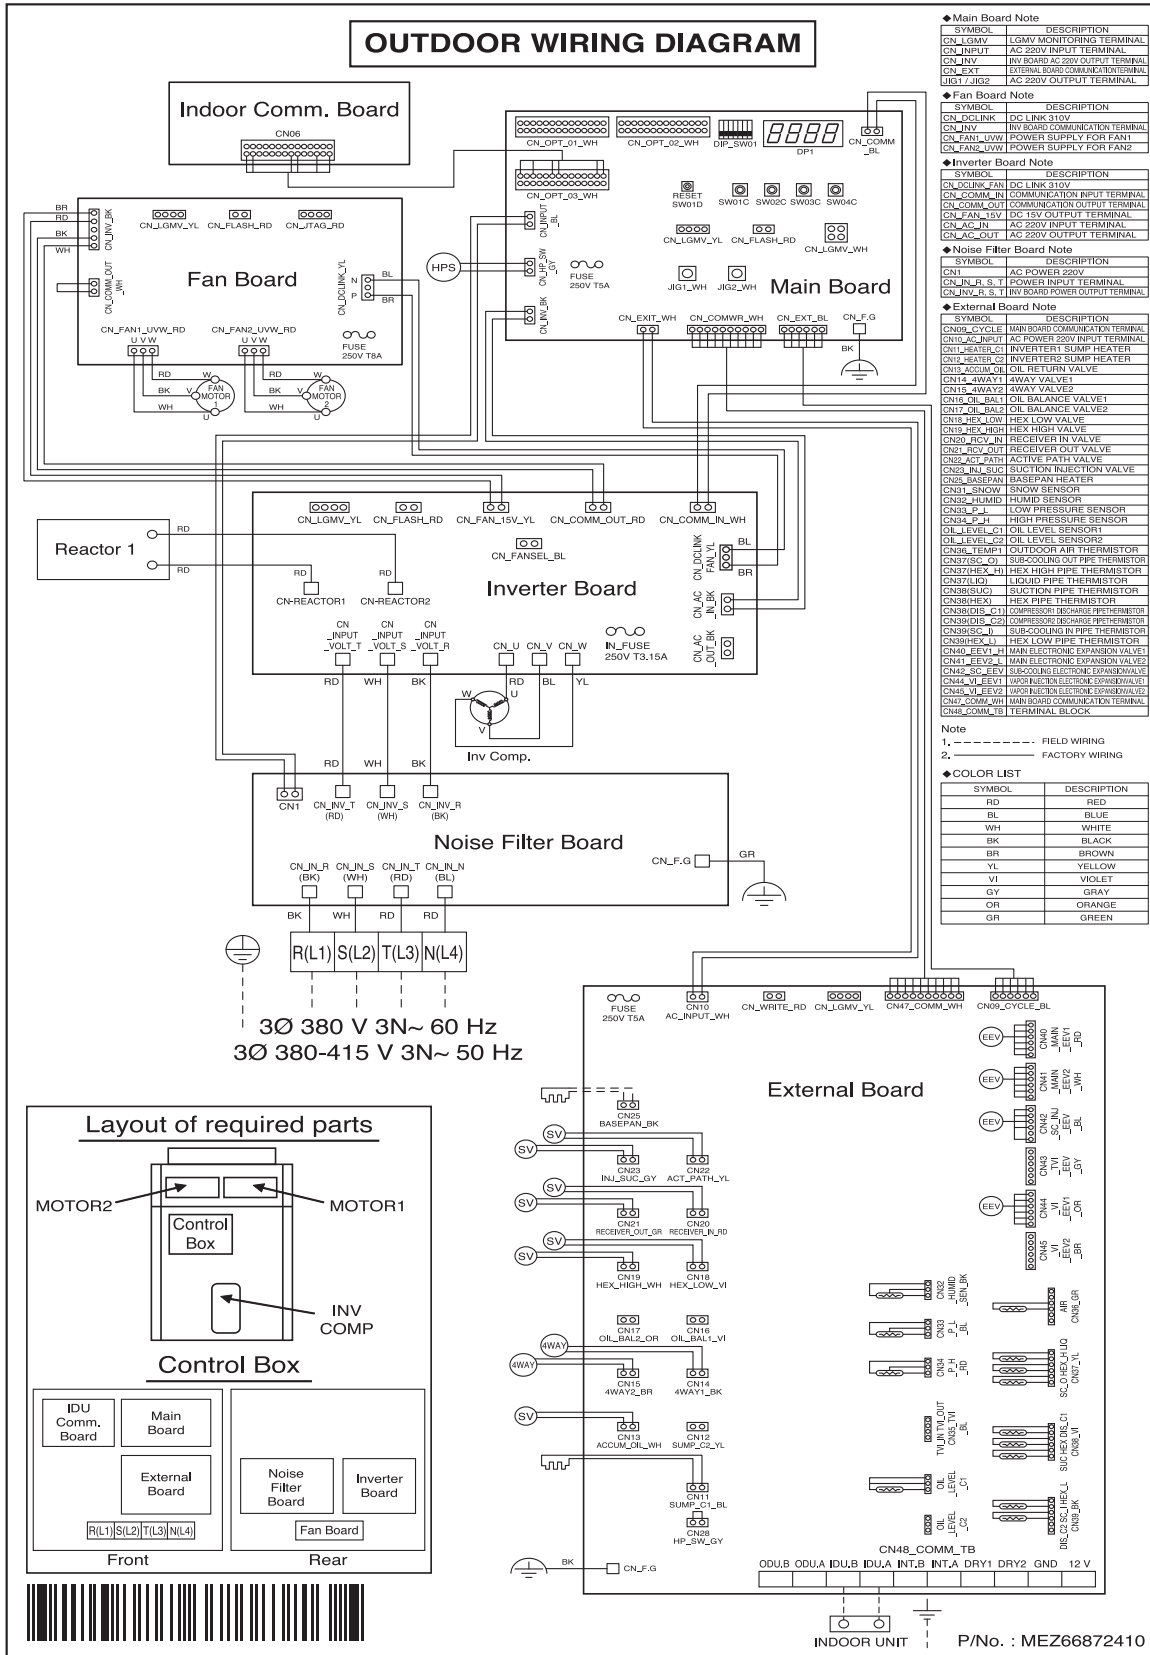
OUTDOOR WIRING DIAGRAM

Indoor Comm. Board
CN06

CN_OPT_01_WH CN_OPT_02_WH DIP_SW01 DP1 CN_COMM_BL
CN_OPT_03_WH
RESET SW01D SW01C SW02C SW03C SW04C
CN_INPUT_BL
HPS CN_HP_SW_GY
FUSE 250V T5A
CN_LGMV_YL CN_FLASH_RD CN_LGMV_WH
CN_INV_BK JIG1_WH JIG2_WH
Main Board
CN_EXIT_WH CN_COMWR_WH CN_EXT_BL CN_F.G
BK

BR RD BK WH
CN_INV_BK CN_LGMV_YL CN_FLASH_RD CN_JTAG_RD
CN_COMM_OUT_WH
Fan Board
CN_DCLINK_YL N P BL BR
FUSE 250V T8A
CN_FAN1_UVW_RD CN_FAN2_UVW_RD
U V W U V W
RD BK WH V W U FAN MOTOR 1
RD BK WH V W U FAN MOTOR 2

Reactor 1 RD RD
CN_LGMV_YL CN_FLASH_RD CN_FAN_15V_YL CN_COMM_OUT_RD CN_COMM_IN_WH
CN_FANSEL_BL
CN_DCLINK FAN_YL BL BR
RD RD
CN-REACTOR1 CN-REACTOR2
Inverter Board
CN_AC_IN_BK
CN_INPUT_VOLT_T CN_INPUT_VOLT_S CN_INPUT_VOLT_R
CN_U CN_V CN_W
IN_FUSE 250V T3.15A
CN_AC_OUT_BK
RD WH BK RD BL YL
W U V
Inv Comp.

RD WH BK
CN1 CN_INV_T (RD) CN_INV_S (WH) CN_INV_R (BK)
Noise Filter Board
CN_F.G GR
CN_IN_R (BK) CN_IN_S (WH) CN_IN_T (RD) CN_IN_N (BL)
BK WH RD RD
R(L1) S(L2) T(L3) N(L4)
3Ø 380 V 3N~ 60 Hz
3Ø 380-415 V 3N~ 50 Hz

◆Main Board Note
| SYMBOL | DESCRIPTION |
|---|---|
| CN_LGMV | LGMV MONITORING TERMINAL |
| CN_INPUT | AC 220V INPUT TERMINAL |
| CN_INV | INV BOARD AC 220V OUTPUT TERMINAL |
| CN_EXT | EXTERNAL BOARD COMMUNICATION TERMINAL |
| JIG1 / JIG2 | AC 220V OUTPUT TERMINAL |

◆Fan Board Note
| SYMBOL | DESCRIPTION |
|---|---|
| CN_DCLINK | DC LINK 310V |
| CN_INV | INV BOARD COMMUNICATION TERMINAL |
| CN_FAN1_UVW | POWER SUPPLY FOR FAN1 |
| CN_FAN2_UVW | POWER SUPPLY FOR FAN2 |

◆Inverter Board Note
| SYMBOL | DESCRIPTION |
|---|---|
| CN_DCLINK_FAN | DC LINK 310V |
| CN_COMM_IN | COMMUNICATION INPUT TERMINAL |
| CN_COMM_OUT | COMMUNICATION OUTPUT TERMINAL |
| CN_FAN_15V | DC 15V OUTPUT TERMINAL |
| CN_AC_IN | AC 220V INPUT TERMINAL |
| CN_AC_OUT | AC 220V OUTPUT TERMINAL |

◆Noise Filter Board Note
| SYMBOL | DESCRIPTION |
|---|---|
| CN1 | AC POWER 220V |
| CN_IN_R, S, T | POWER INPUT TERMINAL |
| CN_INV_R, S, T | INV BOARD POWER OUTPUT TERMINAL |

◆External Board Note
| SYMBOL | DESCRIPTION |
|---|---|
| CN09_CYCLE | MAIN BOARD COMMUNICATION TERMINAL |
| CN10_AC_INPUT | AC POWER 220V INPUT TERMINAL |
| CN11_HEATER_C1 | INVERTER1 SUMP HEATER |
| CN12_HEATER_C2 | INVERTER2 SUMP HEATER |
| CN13_ACCUM_OIL | OIL RETURN VALVE |
| CN14_4WAY1 | 4WAY VALVE1 |
| CN15_4WAY2 | 4WAY VALVE2 |
| CN16_OIL_BAL1 | OIL BALANCE VALVE1 |
| CN17_OIL_BAL2 | OIL BALANCE VALVE2 |
| CN18_HEX_LOW | HEX LOW VALVE |
| CN19_HEX_HIGH | HEX HIGH VALVE |
| CN20_RCV_IN | RECEIVER IN VALVE |
| CN21_RCV_OUT | RECEIVER OUT VALVE |
| CN22_ACT_PATH | ACTIVE PATH VALVE |
| CN23_INJ_SUC | SUCTION INJECTION VALVE |
| CN25_BASEPAN | BASEPAN HEATER |
| CN31_SNOW | SNOW SENSOR |
| CN32_HUMID | HUMID SENSOR |
| CN33_P_L | LOW PRESSURE SENSOR |
| CN34_P_H | HIGH PRESSURE SENSOR |
| OIL_LEVEL_C1 | OIL LEVEL SENSOR1 |
| OIL_LEVEL_C2 | OIL LEVEL SENSOR2 |
| CN36_TEMP1 | OUTDOOR AIR THERMISTOR |
| CN37(SC_O) | SUB-COOLING OUT PIPE THERMISTOR |
| CN37(HEX_H) | HEX HIGH PIPE THERMISTOR |
| CN37(LIQ) | LIQUID PIPE THERMISTOR |
| CN38(SUC) | SUCTION PIPE THERMISTOR |
| CN38(HEX) | HEX PIPE THERMISTOR |
| CN38(DIS_C1) | COMPRESSOR1 DISCHARGE PIPETHERMISTOR |
| CN39(DIS_C2) | COMPRESSOR2 DISCHARGE PIPETHERMISTOR |
| CN39(SC_I) | SUB-COOLING IN PIPE THERMISTOR |
| CN39(HEX_L) | HEX LOW PIPE THERMISTOR |
| CN40_EEV1_H | MAIN ELECTRONIC EXPANSION VALVE1 |
| CN41_EEV2_L | MAIN ELECTRONIC EXPANSION VALVE2 |
| CN42_SC_EEV | SUB-COOLING ELECTRONIC EXPANSIONVALVE |
| CN44_VI_EEV1 | VAPOR INJECTION ELECTRONIC EXPANSIONVALVE1 |
| CN45_VI_EEV2 | VAPOR INJECTION ELECTRONIC EXPANSIONVALVE2 |
| CN47_COMM_WH | MAIN BOARD COMMUNICATION TERMINAL |
| CN48_COMM_TB | TERMINAL BLOCK |

Note
1. ---------- FIELD WIRING
2. ———— FACTORY WIRING

◆COLOR LIST
| SYMBOL | DESCRIPTION |
|---|---|
| RD | RED |
| BL | BLUE |
| WH | WHITE |
| BK | BLACK |
| BR | BROWN |
| YL | YELLOW |
| VI | VIOLET |
| GY | GRAY |
| OR | ORANGE |
| GR | GREEN |

FUSE 250V T5A
CN10 AC_INPUT_WH CN_WRITE_RD CN_LGMV_YL CN47_COMM_WH CN09_CYCLE_BL
External Board
CN25 BASEPAN_BK
SV CN23 INJ_SUC_GY CN22 ACT_PATH_YL
SV CN21 RECEIVER_OUT_GR CN20 RECEIVER_IN_RD
SV CN19 HEX_HIGH_WH CN18 HEX_LOW_VI
CN17 OIL_BAL2_OR CN16 OIL_BAL1_VI
4WAY CN15 4WAY2_BR 4WAY CN14 4WAY1_BK
SV CN13 ACCUM_OIL_WH CN12 SUMP_C2_YL
CN11 SUMP_C1_BL
CN28 HP_SW_GY
BK CN_F.G
EEV CN40_MAIN_EEV1_RD
EEV CN41_MAIN_EEV2_WH
EEV CN42_SC_INJ_EEV_BL
CN43_TVI_EEV_GY
EEV CN44_VI_EEV1_OR
CN45_VI_EEV2_BR
CN32_HUMID_SEN_BK AIR CN36_GR
CN33_P_L_BL
CN34_P_H_RD SC_O HEX_H LIQ CN37_YL
TVI_IN TVI_OUT CN35_TVI_BL SUC HEX DIS_C1 CN38_VI
OIL_LEVEL_C1
OIL_LEVEL_C2 DIS_C2 SC_I HEX_L CN39_BK
CN48_COMM_TB
ODU.B ODU.A IDU.B IDU.A INT.B INT.A DRY1 DRY2 GND 12 V
INDOOR UNIT
P/No. : MEZ66872410

Layout of required parts
MOTOR2 MOTOR1
Control Box
INV COMP
Control Box
IDU Comm. Board
Main Board
External Board
R(L1) S(L2) T(L3) N(L4)
Front
Noise Filter Board
Inverter Board
Fan Board
Rear